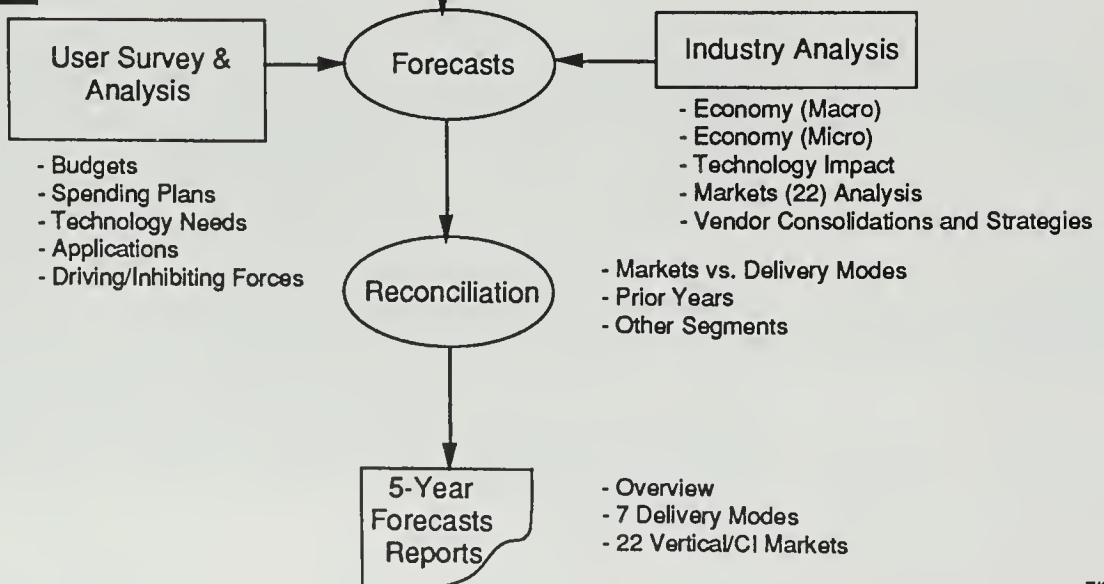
User Survey & Analysis

Forecasts

Industry Analysis

- Budgets
- Spending Plans
- Technology Needs
- Applications
- Driving/Inhibiting Forces

- Economy (Macro)
- Economy (Micro)
- Technology Impact
- Markets (22) Analysis
- Vendor Consolidations and Strategies

Reconciliation

- Markets vs. Delivery Modes
- Prior Years
- Other Segments

5-Year Forecasts Reports

- Overview
- 7 Delivery Modes
- 22 Vertical/CI Markets